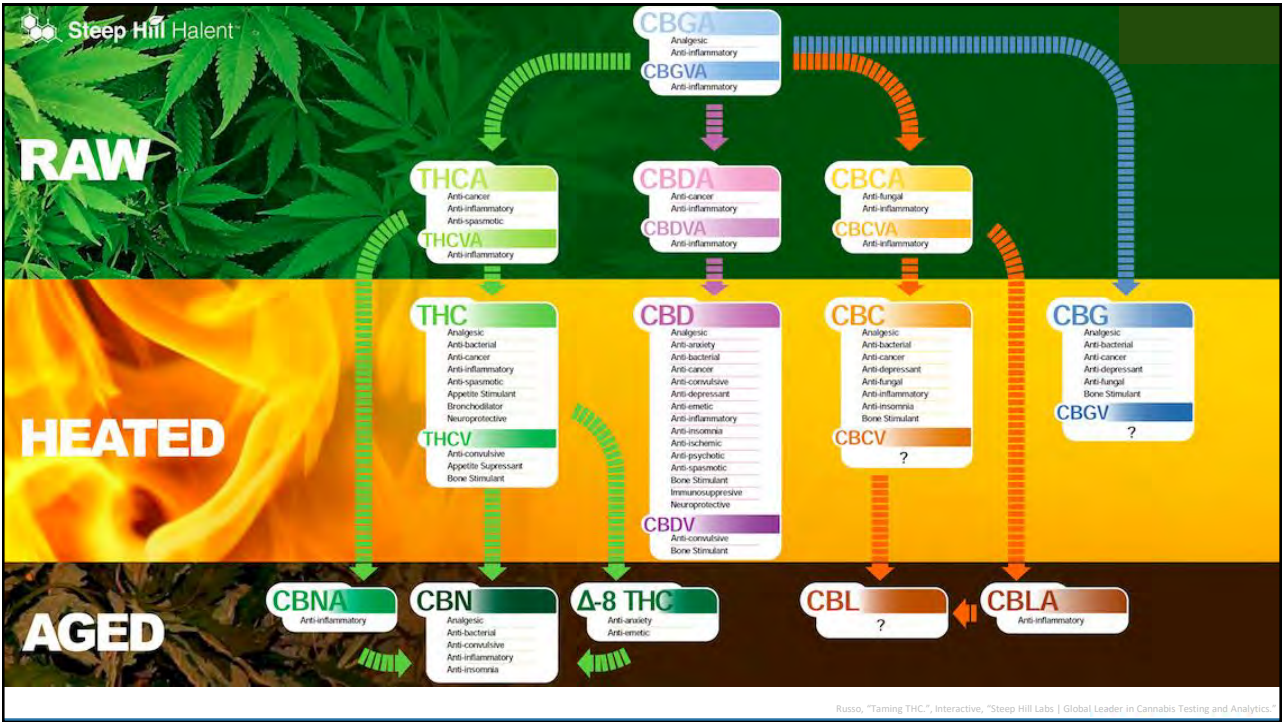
Steep Hill Halent™

CBGA
Analgesic
Anti-inflammatory
CBGVA
Anti-inflammatory

RAW

THCA
Anti-cancer
Anti-inflammatory
Anti-spasmotic
THCVA
Anti-inflammatory

CBDA
Anti-cancer
Anti-inflammatory
CBDVA
Anti-inflammatory

CBCA
Anti-fungal
Anti-inflammatory
CBCVA
Anti-inflammatory

HEATED

THC
Analgesic
Anti-bacterial
Anti-cancer
Anti-inflammatory
Anti-spasmotic
Appetite Stimulant
Bronchodilator
Neuroprotective
THCV
Anti-convulsive
Appetite Supressant
Bone Stimulant

CBD
Analgesic
Anti-anxiety
Anti-bacterial
Anti-cancer
Anti-convulsive
Anti-depressant
Anti-emetic
Anti-inflammatory
Anti-insomnia
Anti-ischemic
Anti-psychotic
Anti-spasmotic
Bone Stimulant
Immunosuppresive
Neuroprotective
CBDV
Anti-convulsive
Bone Stimulant

CBC
Analgesic
Anti-bacterial
Anti-cancer
Anti-depressant
Anti-fungal
Anti-inflammatory
Anti-insomnia
Bone Stimulant
CBCV
?

CBG
Analgesic
Anti-bacterial
Anti-cancer
Anti-depressant
Anti-fungal
Bone Stimulant
CBGV
?

AGED

CBNA
Anti-inflammatory

CBN
Analgesic
Anti-bacterial
Anti-convulsive
Anti-inflammatory
Anti-insomnia

Δ-8 THC
Anti-anxiety
Anti-emetic

CBL
?

CBLA
Anti-inflammatory

Russo, "Taming THC.", Interactive, "Steep Hill Labs | Global Leader in Cannabis Testing and Analytics."